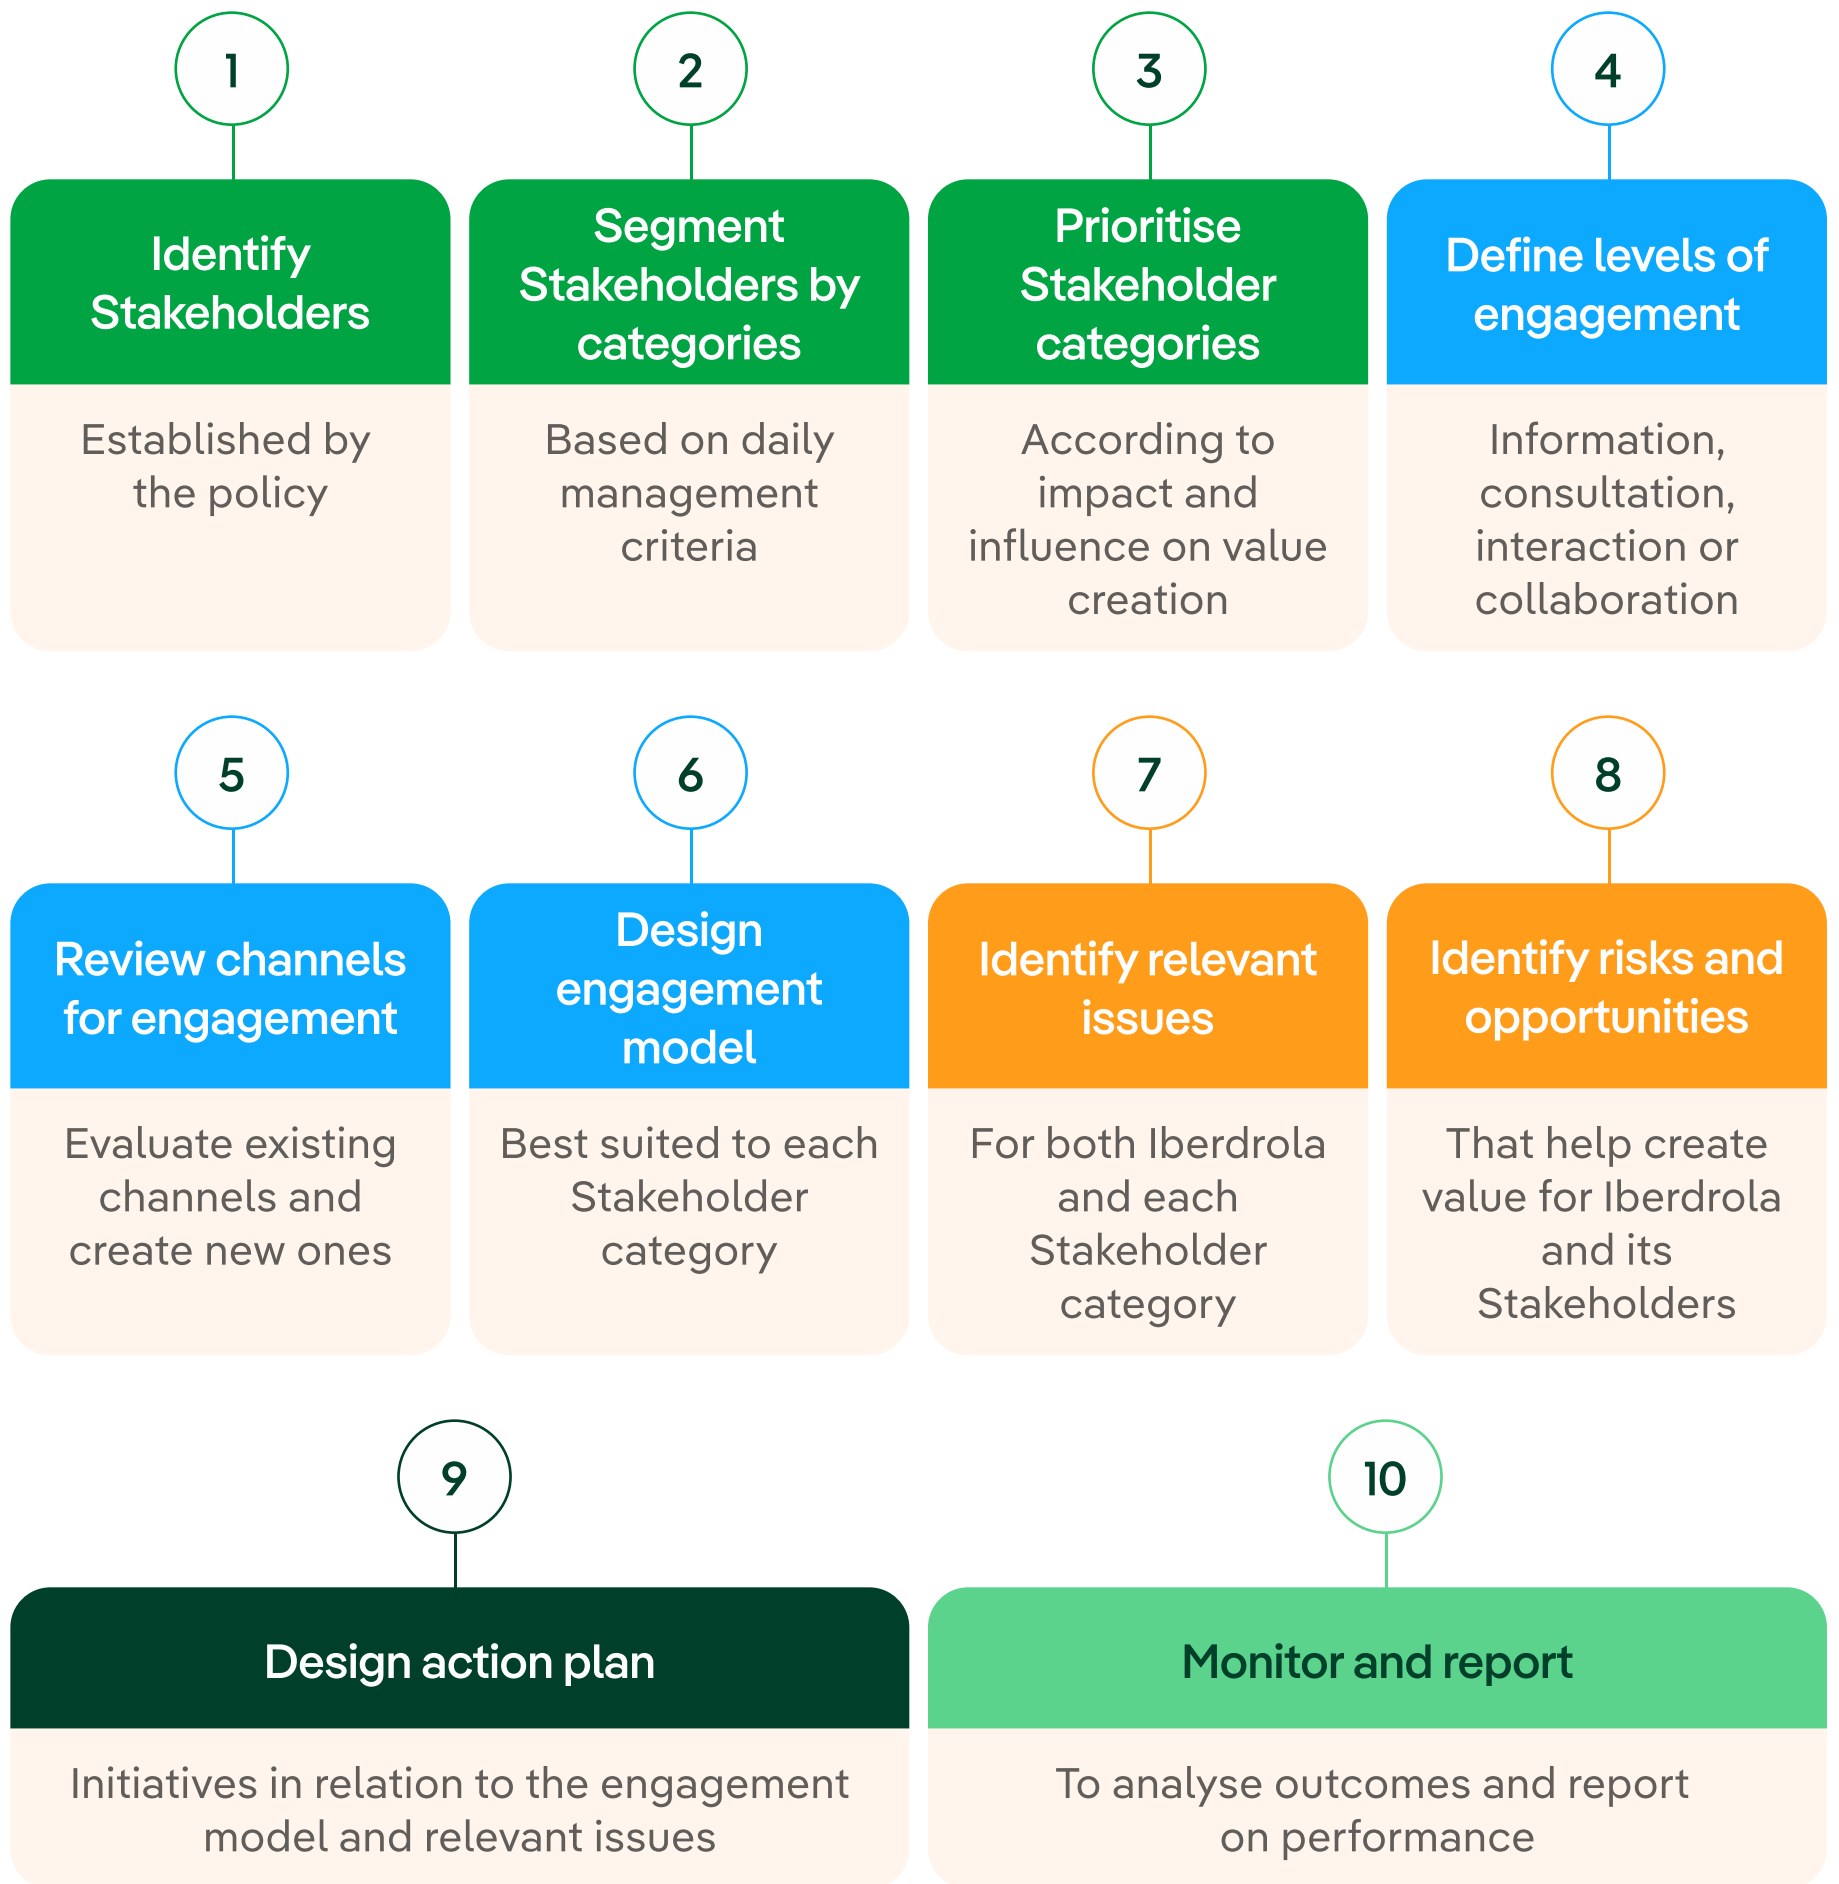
1

Identify Stakeholders

Established by the policy

2

Segment Stakeholders by categories

Based on daily management criteria

3

Prioritise Stakeholder categories

According to impact and influence on value creation

4

Define levels of engagement

Information, consultation, interaction or collaboration

5

Review channels for engagement

Evaluate existing channels and create new ones

6

Design engagement model

Best suited to each Stakeholder category

7

Identify relevant issues

For both Iberdrola and each Stakeholder category

8

Identify risks and opportunities

That help create value for Iberdrola and its Stakeholders

9

Design action plan

Initiatives in relation to the engagement model and relevant issues

10

Monitor and report

To analyse outcomes and report on performance